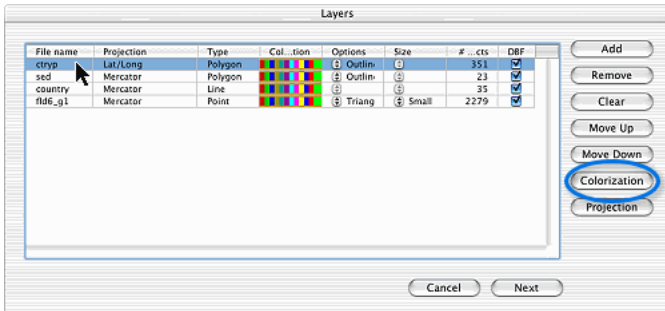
Layers

| File name | Projection | Type | Col...tion | Options | Size | # ...cts | DBF |
|---|---|---|---|---|---|---|---|
| ctryp | Lat/Long | Polygon | | Outlin | | 351 | ☑ |
| sed | Mercator | Polygon | | Outlin | | 23 | ☑ |
| country | Mercator | Line | | | | 35 | ☑ |
| fld6_g1 | Mercator | Point | | Triang | Small | 2279 | ☑ |

Add
Remove
Clear
Move Up
Move Down
Colorization
Projection

Cancel
Next